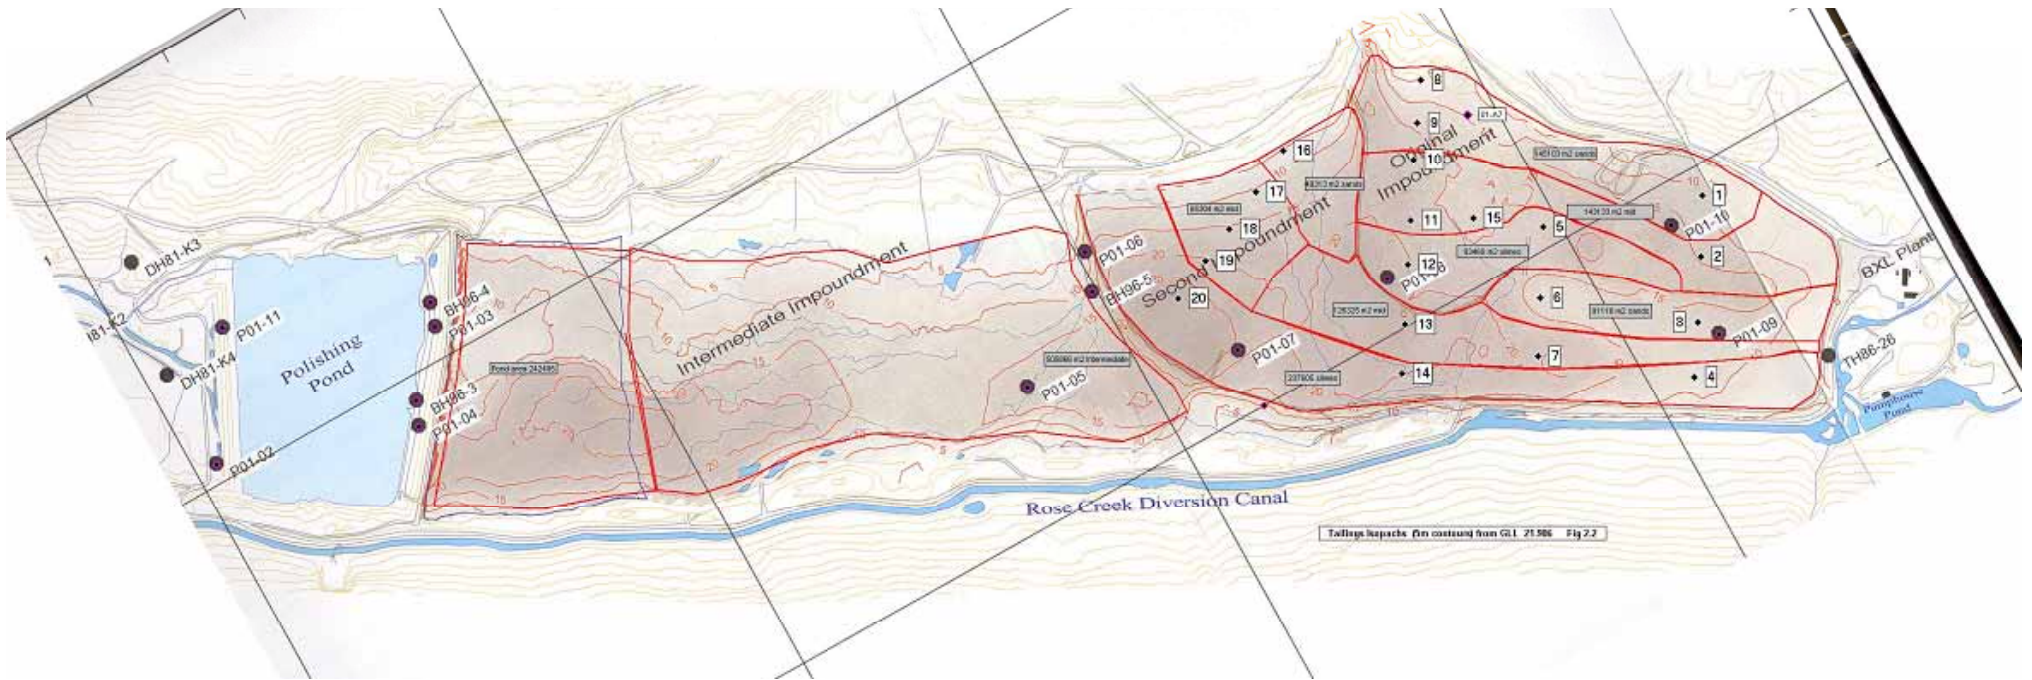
DH81-K3
l81-K2
DH81-K4
P01-11
Polishing Pond
P01-02
BH96-4
P01-03
BH96-3
P01-04
Pond area 242495
Intermediate Impoundment
P01-05
508060 m2 Intermediate
P01-06
BH96-5
Second Impoundment
20
19
18
17
16
P01-07
237905 slimes
126325 m2 mid
13
14
12
P01-08
11
15
10
9
8
Original Impoundment
145103 m2 sands
143133 m2 mid
93468 m2 slimes
91118 m2 sands
1
2
3
4
5
6
7
8
P01-10
P01-09
TH86-26
BXL Plant
Pumphouse Pond
Rose Creek Diversion Canal
Tailings Isopachs (5m contours) from GLL 21.986 Fig 2.2